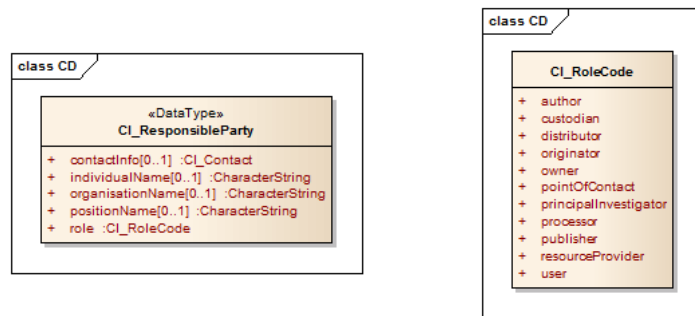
class CD

«DataType»
CI_ResponsibleParty

+ contactInfo[0..1] :CI_Contact
+ individualName[0..1] :CharacterString
+ organisationName[0..1] :CharacterString
+ positionName[0..1] :CharacterString
+ role :CI_RoleCode

class CD

CI_RoleCode

+ author
+ custodian
+ distributor
+ originator
+ owner
+ pointOfContact
+ principalInvestigator
+ processor
+ publisher
+ resourceProvider
+ user